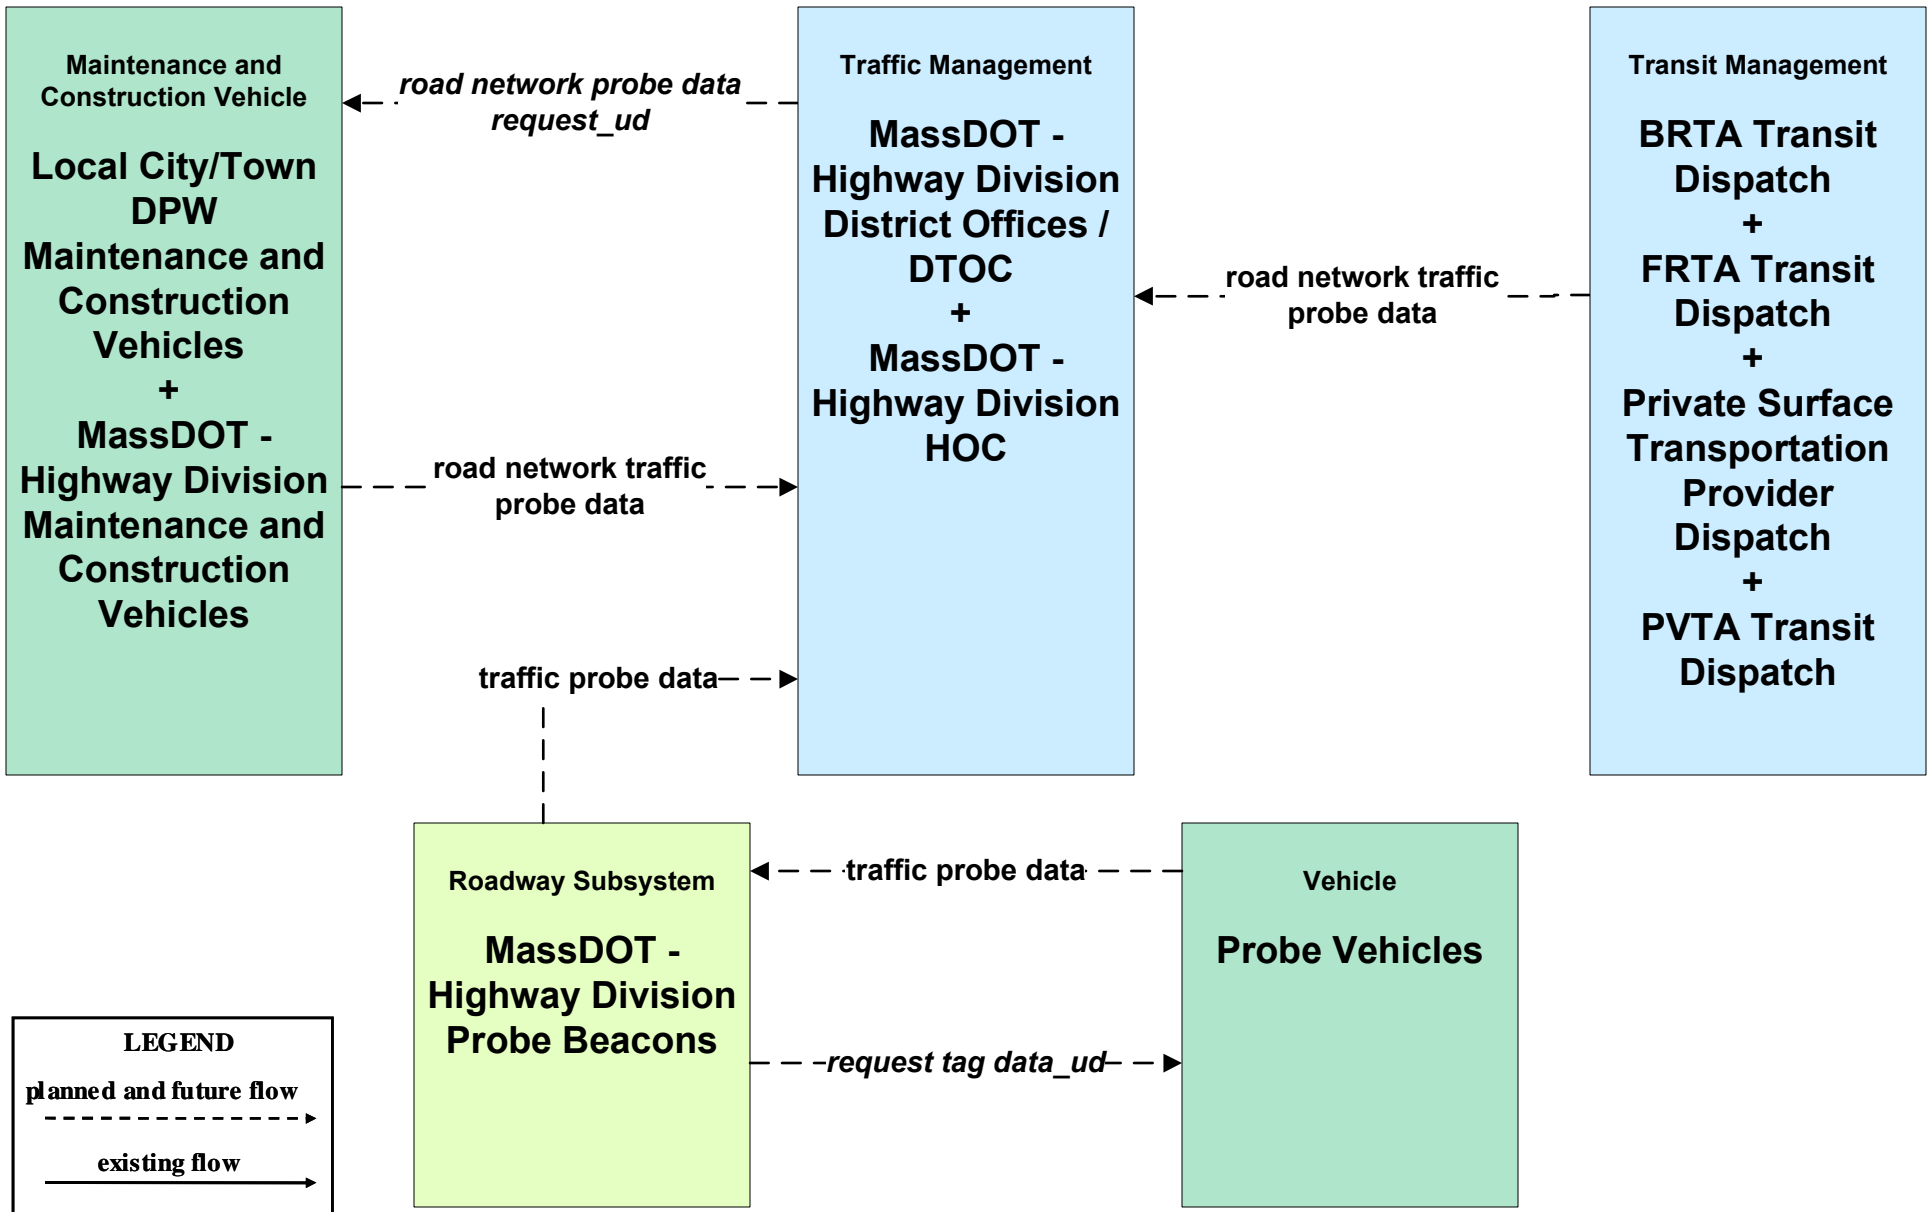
Maintenance and Construction Vehicle

Local City/Town DPW Maintenance and Construction Vehicles
+
MassDOT - Highway Division Maintenance and Construction Vehicles

road network probe data request_ud

Traffic Management

MassDOT - Highway Division District Offices / DTOC
+
MassDOT - Highway Division HOC

Transit Management

BRTA Transit Dispatch
+
FRTA Transit Dispatch
+
Private Surface Transportation Provider Dispatch
+
PVTA Transit Dispatch

road network traffic probe data

road network traffic probe data

traffic probe data

Roadway Subsystem

MassDOT - Highway Division Probe Beacons

traffic probe data

Vehicle

Probe Vehicles

request tag data_ud

LEGEND
planned and future flow
existing flow